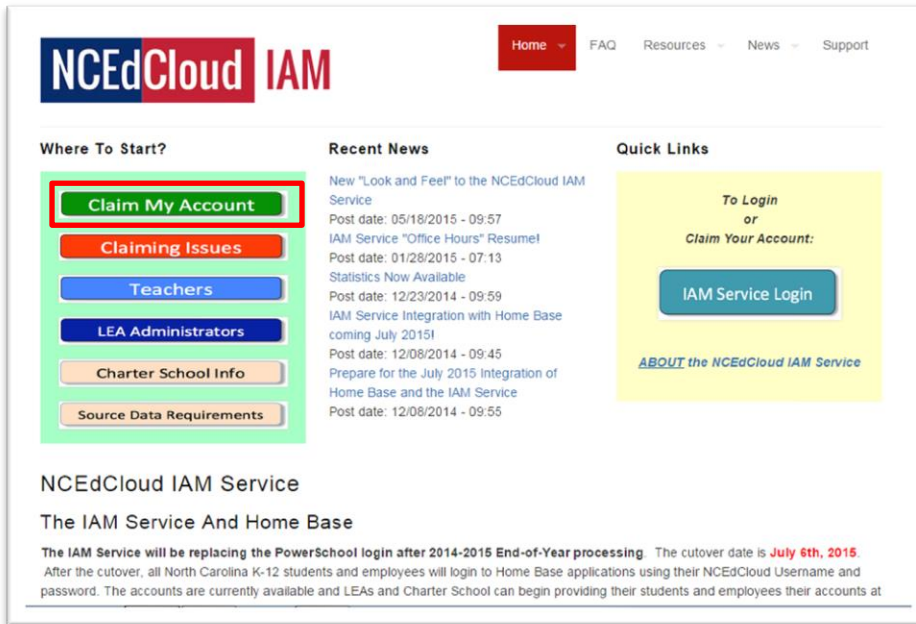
NCEdCloud IAM

Home FAQ Resources News Support

Where To Start?

Claim My Account

Claiming Issues

Teachers

LEA Administrators

Charter School Info

Source Data Requirements

Recent News

New "Look and Feel" to the NCEdCloud IAM Service
Post date: 05/18/2015 - 09:57
IAM Service "Office Hours" Resume!
Post date: 01/28/2015 - 07:13
Statistics Now Available
Post date: 12/23/2014 - 09:59
IAM Service Integration with Home Base coming July 2015!
Post date: 12/08/2014 - 09:45
Prepare for the July 2015 Integration of Home Base and the IAM Service
Post date: 12/08/2014 - 09:55

Quick Links

To Login
or
Claim Your Account:

IAM Service Login

ABOUT the NCEdCloud IAM Service

NCEdCloud IAM Service

The IAM Service And Home Base

The IAM Service will be replacing the PowerSchool login after 2014-2015 End-of-Year processing. The cutover date is July 6th, 2015. After the cutover, all North Carolina K-12 students and employees will login to Home Base applications using their NCEdCloud Username and password. The accounts are currently available and LEAs and Charter School can begin providing their students and employees their accounts at